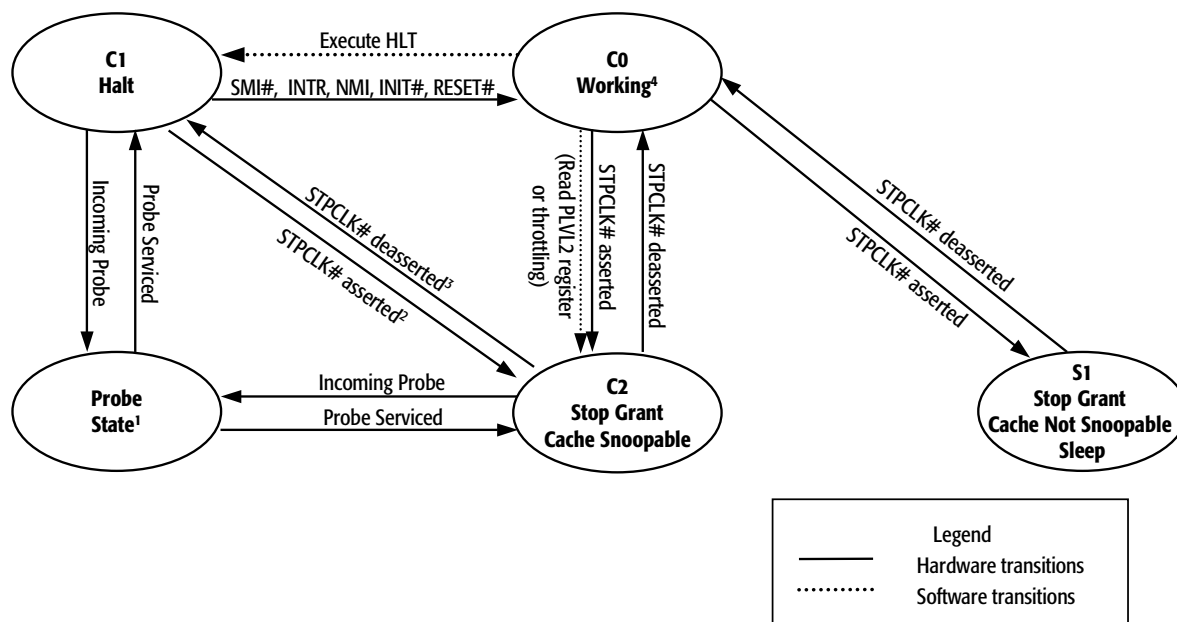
C1
Halt

Execute HLT

SMI#, INTR, NMI, INIT#, RESET#

C0
Working$^4$

Incoming Probe

Probe Serviced

STPCLK# deasserted$^3$

STPCLK# asserted$^2$

(Read PLVL2 register or throttling)

STPCLK# asserted

STPCLK# deasserted

STPCLK# deasserted

STPCLK# asserted

Probe
State$^1$

Incoming Probe

Probe Serviced

C2
Stop Grant
Cache Snoopable

S1
Stop Grant
Cache Not Snoopable
Sleep

Legend
Hardware transitions
Software transitions